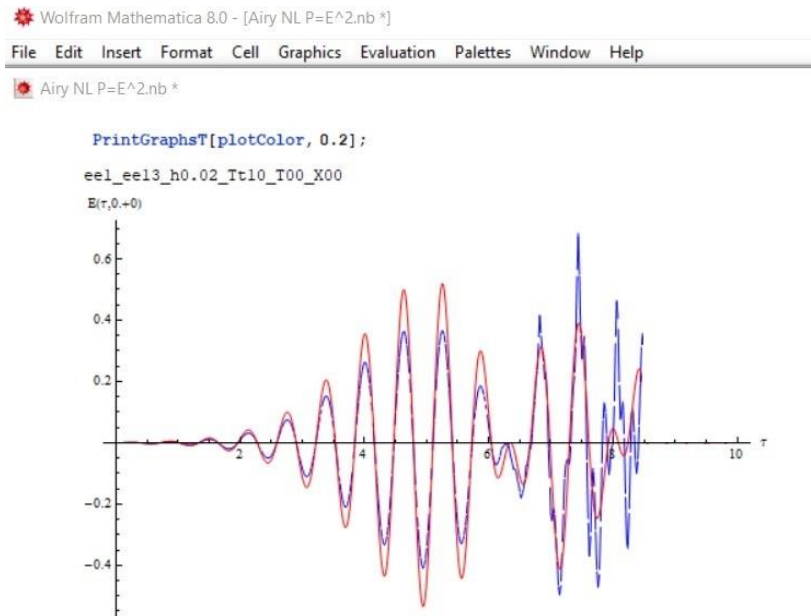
Wolfram Mathematica 8.0 - [Airy NL P=E^2.nb *]

File Edit Insert Format Cell Graphics Evaluation Palettes Window Help

Airy NL P=E^2.nb *

PrintGraphsT[plotColor, 0.2];

eel_eel3_h0.02_Tt10_T00_X00

E(τ,0.+0)

0.6

0.4

0.2

2

4

6

8

10

τ

-0.2

-0.4